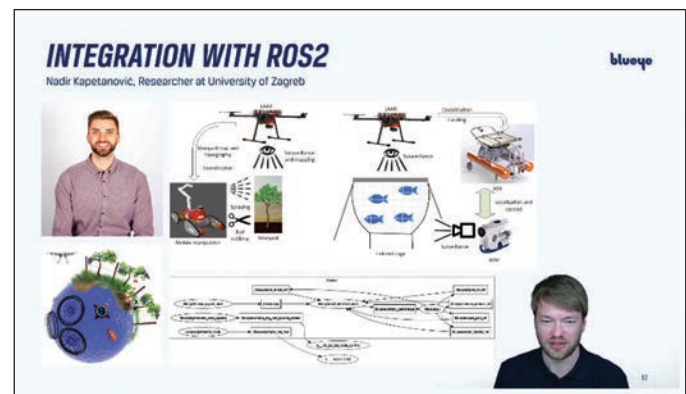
INTEGRATION WITH ROS2

Nadir Kapetanović, Researcher at University of Zagreb

blueye

UAV

Vineyard map and topography

Surveillance and mapping

Coordination

Spraying

Bud rubbing

Mobile manipulator

Vineyard

UAV

Surveillance

Coordination

Landing

ASV

Localization and control

Fish net cage

Surveillance

ROV

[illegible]